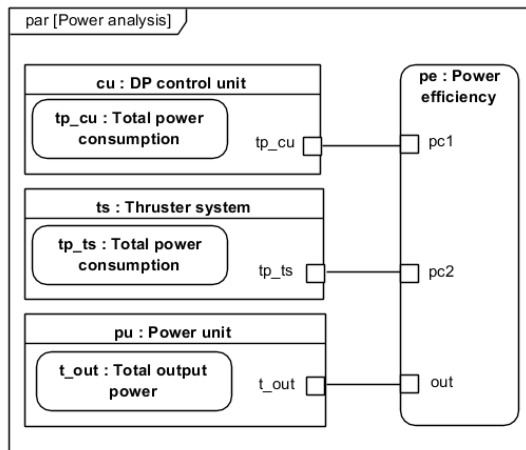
par [Power analysis]

cu : DP control unit

tp_cu : Total power consumption

tp_cu

ts : Thruster system

tp_ts : Total power consumption

tp_ts

pu : Power unit

t_out : Total output power

t_out

pe : Power efficiency

pc1

pc2

out